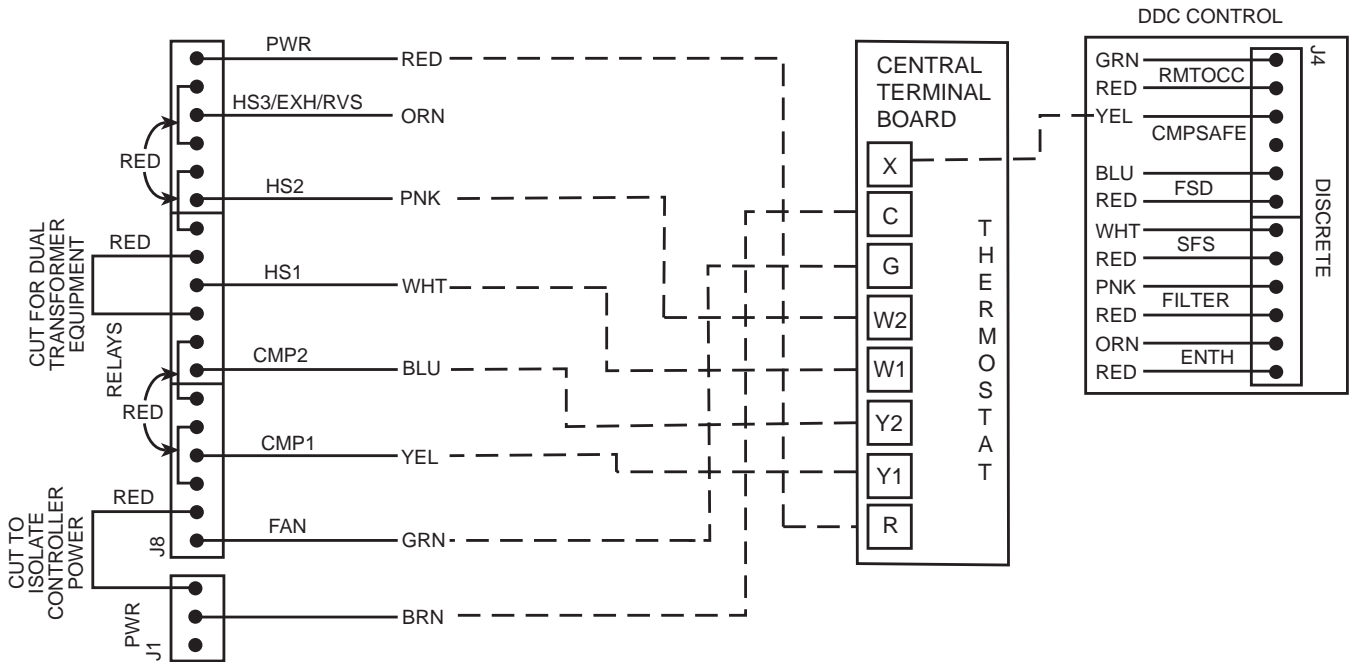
DDC CONTROL

PWR
RED
HS3/EXH/RVS
ORN
RED
HS2
PNK
RED
CUT FOR DUAL TRANSFORMER EQUIPMENT
HS1
WHT
RELAYS
CMP2
BLU
RED
CMP1
YEL
RED
CUT TO ISOLATE CONTROLLER POWER
J8
FAN
GRN
PWR
J1
BRN

CENTRAL TERMINAL BOARD
X
C
G
W2
W1
Y2
Y1
R
THERMOSTAT

GRN
RMTOCC
RED
YEL
CMPSAFE
BLU
FSD
RED
WHT
SFS
RED
PNK
FILTER
RED
ORN
ENTH
RED
J4
DISCRETE